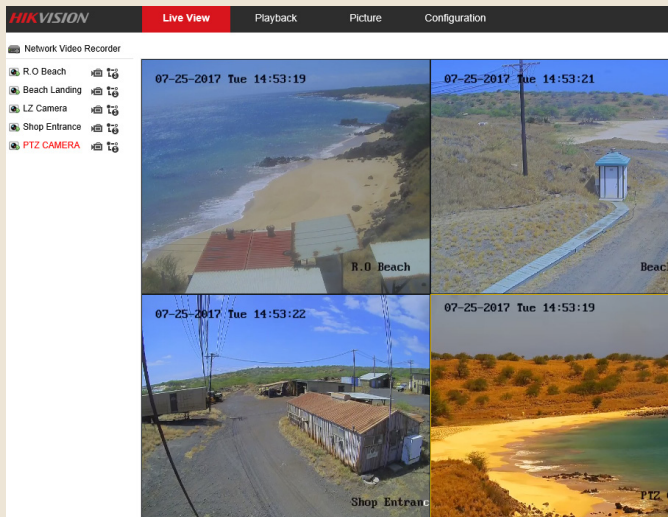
HIKVISION

Live View
Playback
Picture
Configuration

Network Video Recorder
R.O Beach
Beach Landing
LZ Camera
Shop Entrance
PTZ CAMERA

07-25-2017 Tue 14:53:19
R.O Beach

07-25-2017 Tue 14:53:21
Beach

07-25-2017 Tue 14:53:22
Shop Entranc

07-25-2017 Tue 14:53:19
PTZ